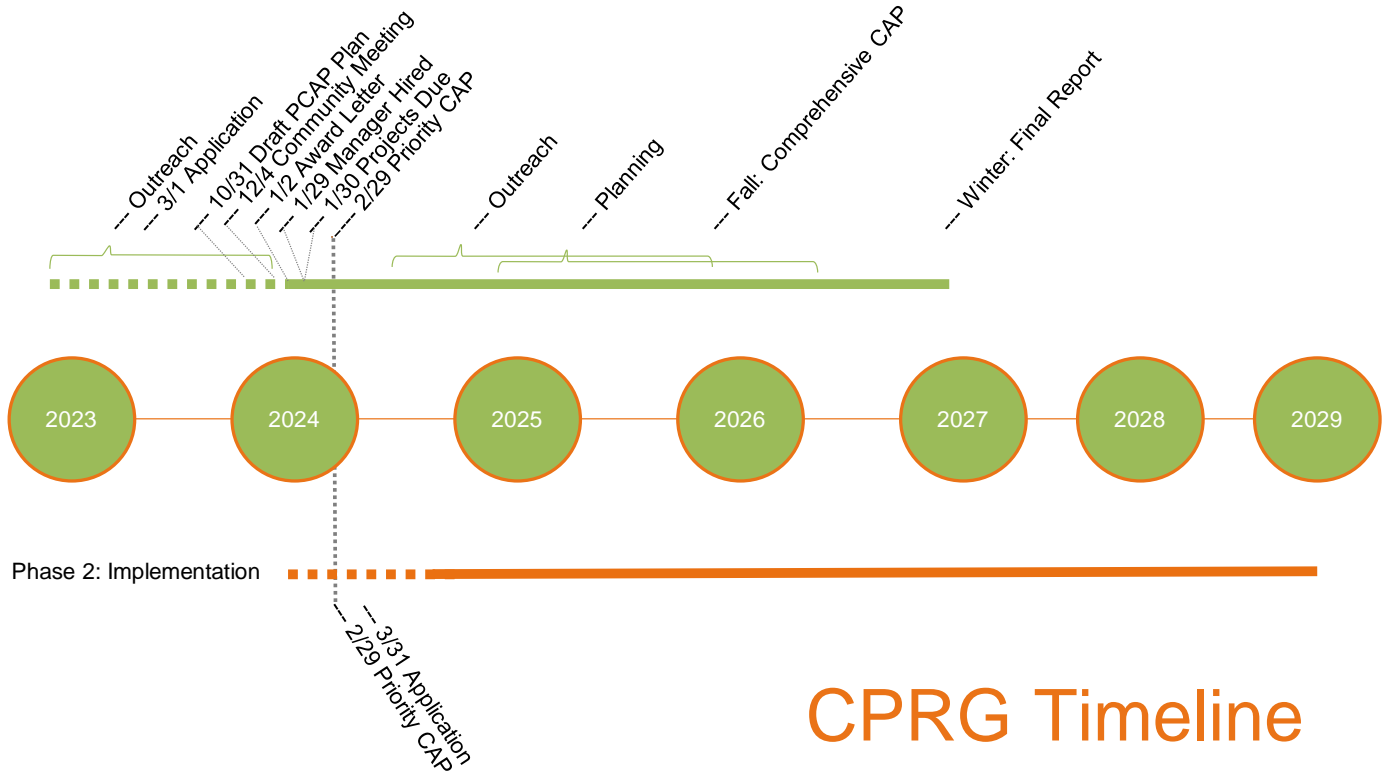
--- Outreach
--- 3/1 Application
--- 10/31 Draft PCAP Plan
--- 12/4 Community Meeting
--- 1/2 Award Letter
--- 1/29 Manager Hired
--- 1/30 Projects Due
--- 2/29 Priority CAP
--- Outreach
--- Planning
--- Fall: Comprehensive CAP
--- Winter: Final Report

2023
2024
2025
2026
2027
2028
2029

Phase 2: Implementation

--- 2/29 Priority CAP
--- 3/31 Application

CPRG Timeline